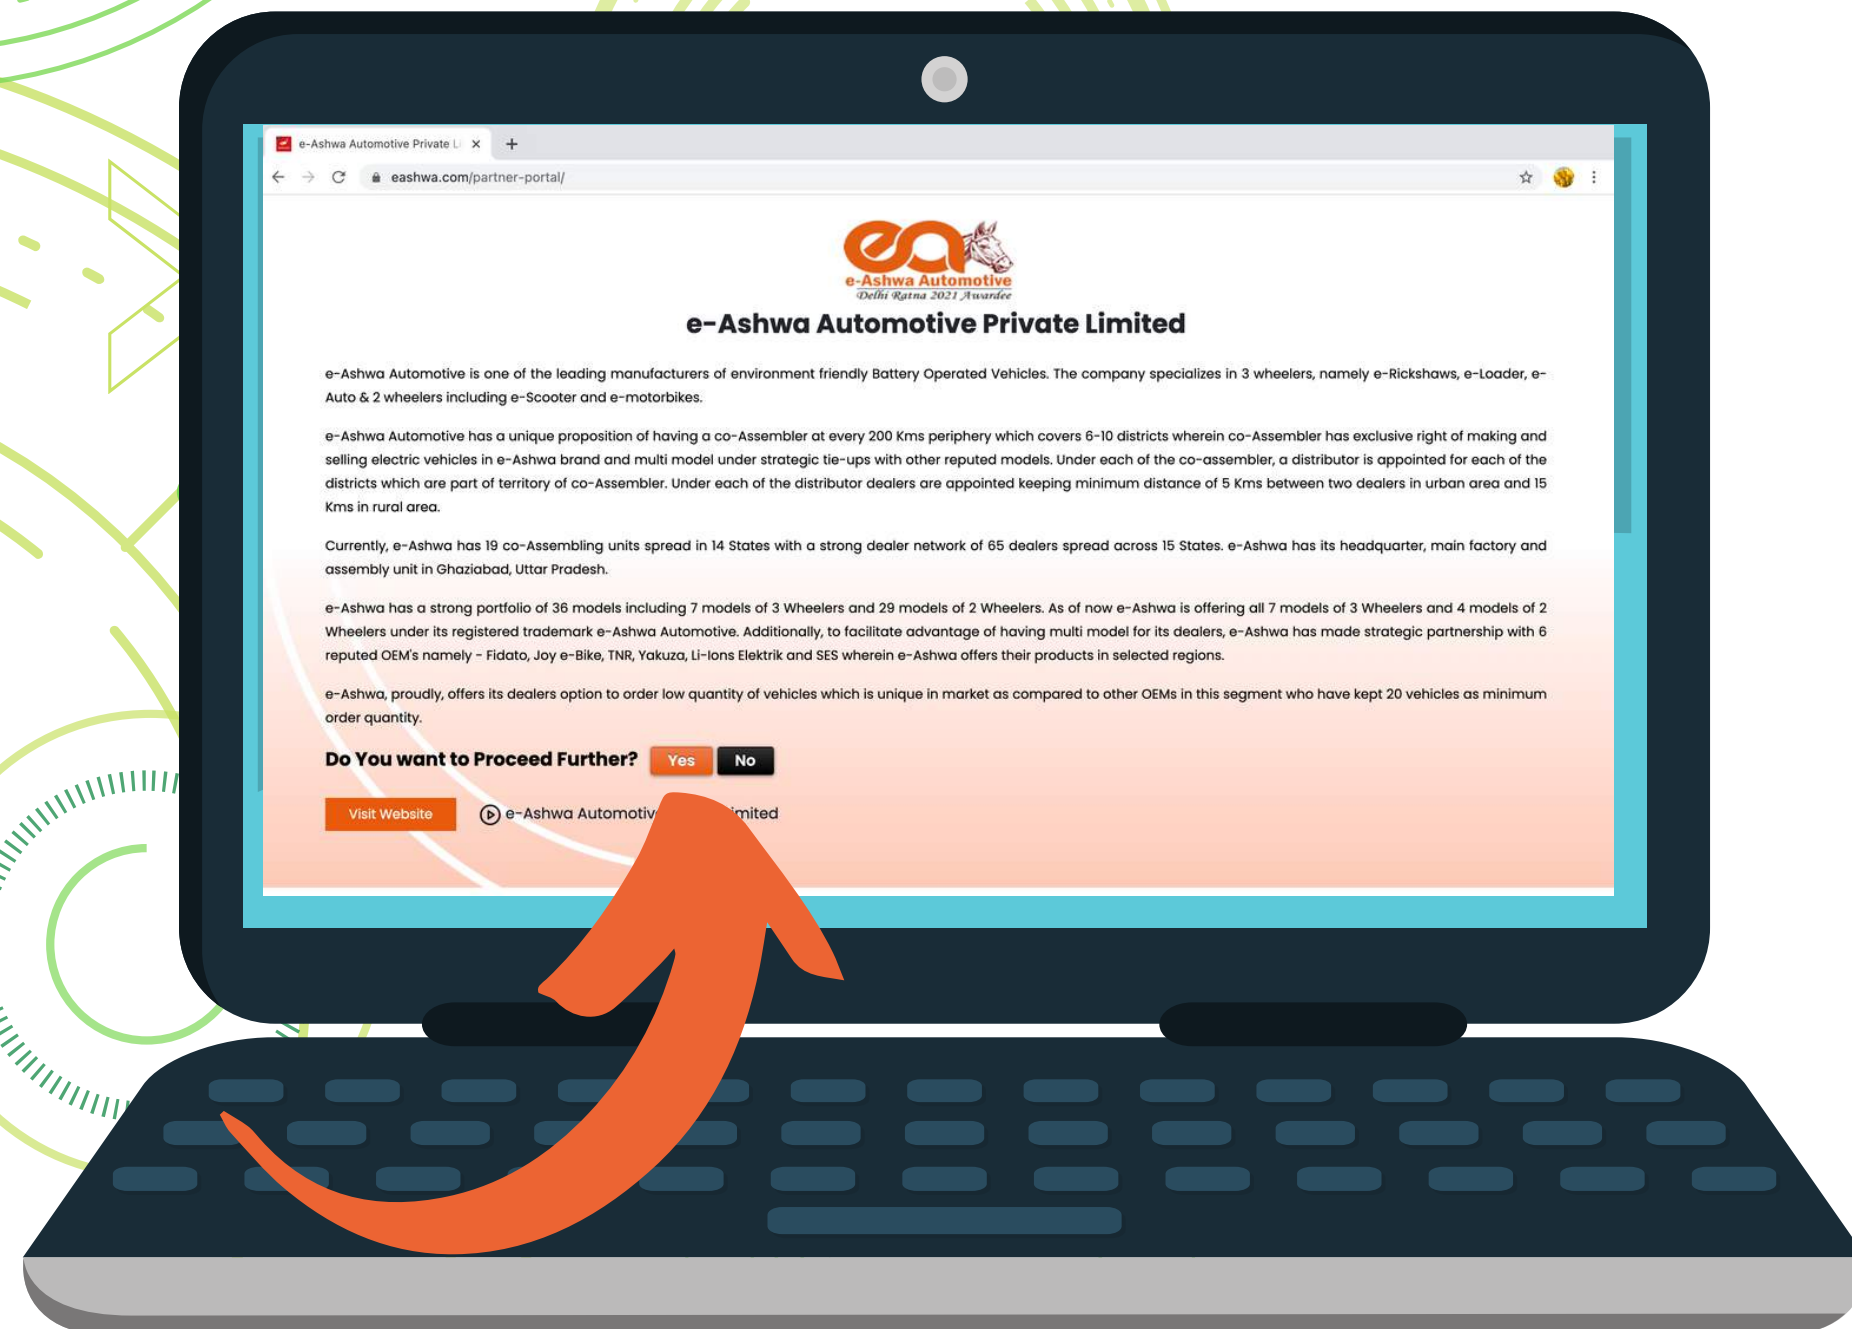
e-Ashwa Automotive Private L ×

eashwa.com/partner-portal/

e-Ashwa Automotive
Delhi Ratna 2021 Awardee

e-Ashwa Automotive Private Limited

e-Ashwa Automotive is one of the leading manufacturers of environment friendly Battery Operated Vehicles. The company specializes in 3 wheelers, namely e-Rickshaws, e-Loader, e-Auto & 2 wheelers including e-Scooter and e-motorbikes.

e-Ashwa Automotive has a unique proposition of having a co-Assembler at every 200 Kms periphery which covers 6-10 districts wherein co-Assembler has exclusive right of making and selling electric vehicles in e-Ashwa brand and multi model under strategic tie-ups with other reputed models. Under each of the co-assembler, a distributor is appointed for each of the districts which are part of territory of co-Assembler. Under each of the distributor dealers are appointed keeping minimum distance of 5 Kms between two dealers in urban area and 15 Kms in rural area.

Currently, e-Ashwa has 19 co-Assembling units spread in 14 States with a strong dealer network of 65 dealers spread across 15 States. e-Ashwa has its headquarter, main factory and assembly unit in Ghaziabad, Uttar Pradesh.

e-Ashwa has a strong portfolio of 36 models including 7 models of 3 Wheelers and 29 models of 2 Wheelers. As of now e-Ashwa is offering all 7 models of 3 Wheelers and 4 models of 2 Wheelers under its registered trademark e-Ashwa Automotive. Additionally, to facilitate advantage of having multi model for its dealers, e-Ashwa has made strategic partnership with 6 reputed OEM's namely - Fidato, Joy e-Bike, TNR, Yakuza, Li-Ions Elektrik and SES wherein e-Ashwa offers their products in selected regions.

e-Ashwa, proudly, offers its dealers option to order low quantity of vehicles which is unique in market as compared to other OEMs in this segment who have kept 20 vehicles as minimum order quantity.

Do You want to Proceed Further? Yes No

Visit Website e-Ashwa Automotiv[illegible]imited